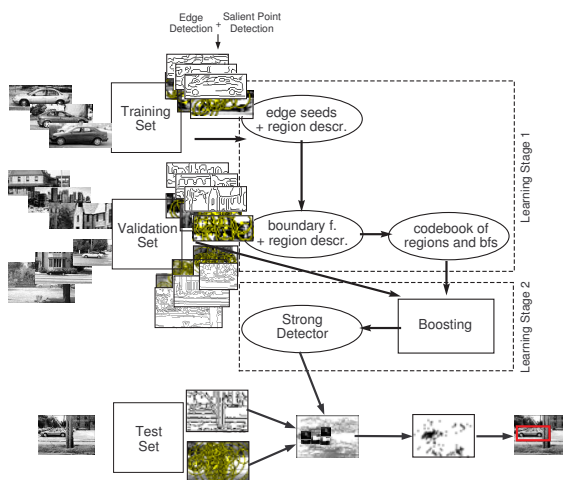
Edge Detection + Salient Point Detection

Training Set

edge seeds + region descr.

Validation Set

boundary f. + region descr.

codebook of regions and bfs

Learning Stage 1

Strong Detector

Boosting

Learning Stage 2

Test Set